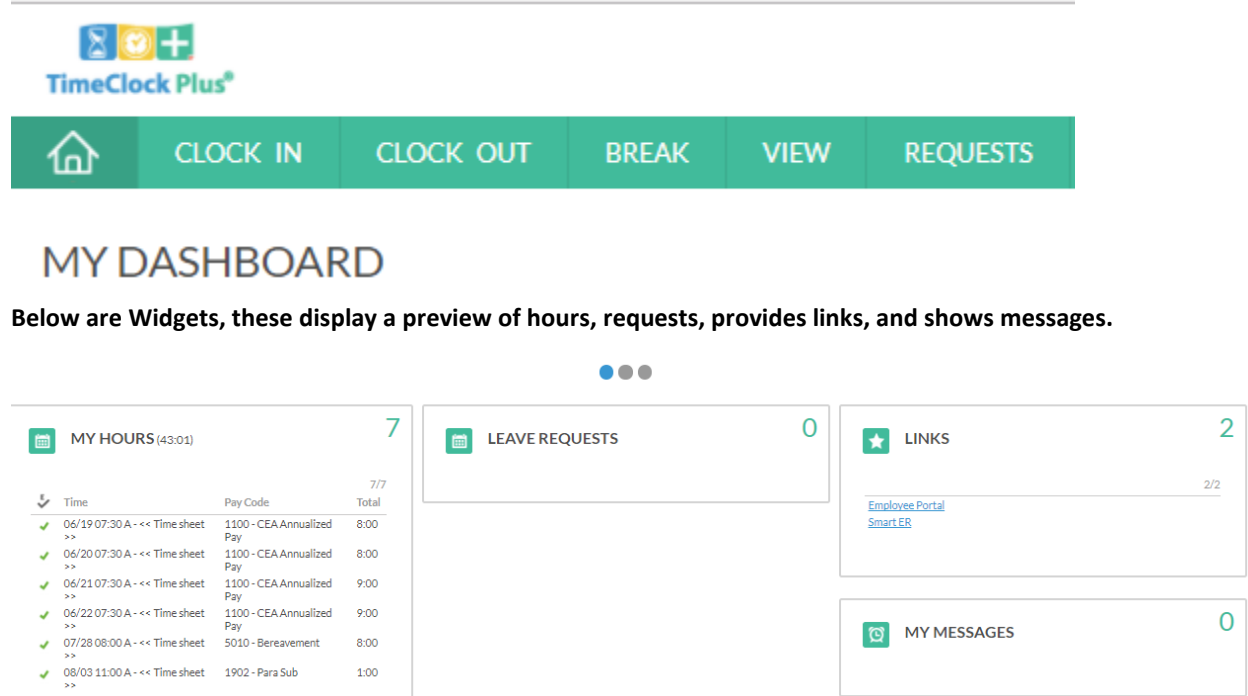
TimeClock Plus®

CLOCK IN CLOCK OUT BREAK VIEW REQUESTS

MY DASHBOARD

**Below are Widgets, these display a preview of hours, requests, provides links, and shows messages.**

MY HOURS (43:01) 7

7/7

| | Time | Pay Code | Total |
|---|---|---|---|
| ✔ | 06/19 07:30 A - << Time sheet >> | 1100 - CEA Annualized Pay | 8:00 |
| ✔ | 06/20 07:30 A - << Time sheet >> | 1100 - CEA Annualized Pay | 8:00 |
| ✔ | 06/21 07:30 A - << Time sheet >> | 1100 - CEA Annualized Pay | 9:00 |
| ✔ | 06/22 07:30 A - << Time sheet >> | 1100 - CEA Annualized Pay | 9:00 |
| ✔ | 07/28 08:00 A - << Time sheet >> | 5010 - Bereavement | 8:00 |
| ✔ | 08/03 11:00 A - << Time sheet >> | 1902 - Para Sub | 1:00 |

LEAVE REQUESTS 0

LINKS 2

2/2

Employee Portal
Smart ER

MY MESSAGES 0